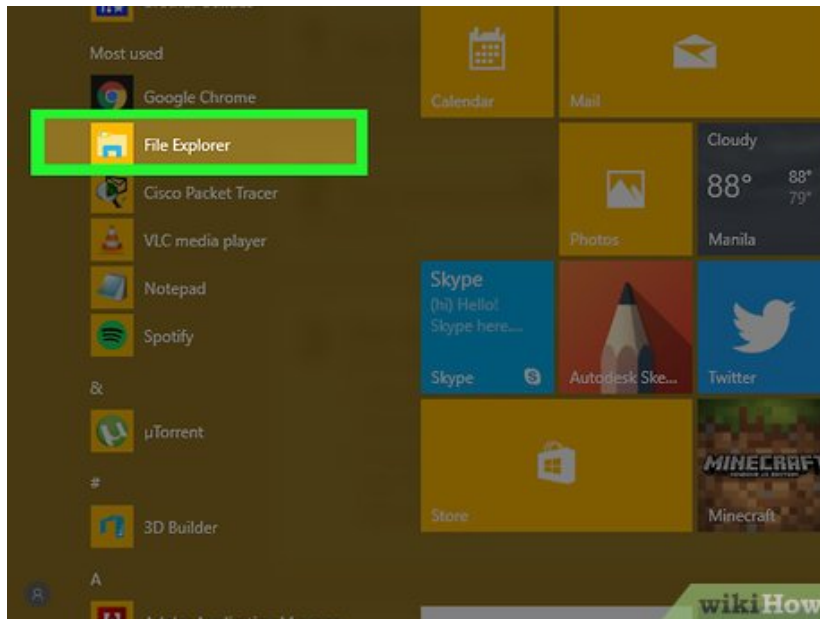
Most used

Google Chrome

File Explorer

Cisco Packet Tracer

VLC media player

Notepad

Spotify

&

µTorrent

#

3D Builder

A

Calendar

Mail

Cloudy

88°

88°

79°

Manila

Photos

Skype

(hi) Hello!

Skype here....

Skype

Autodesk Ske...

Twitter

Store

MINECRAFT

Minecraft

wikiHow